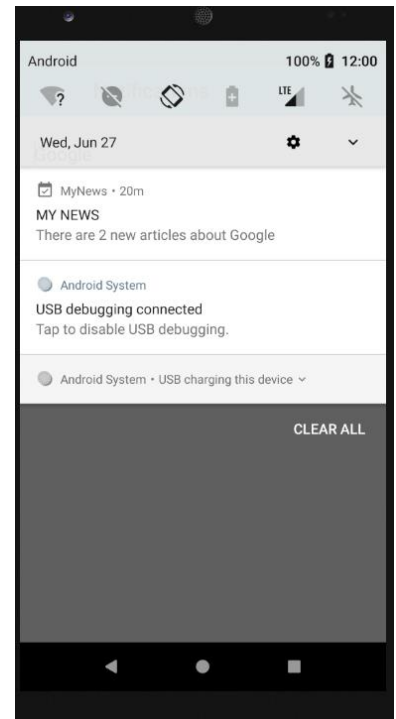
Android

100% 12:00

LTE

Wed, Jun 27

MyNews • 20m

MY NEWS

There are 2 new articles about Google

Android System

USB debugging connected

Tap to disable USB debugging.

Android System • USB charging this device

CLEAR ALL